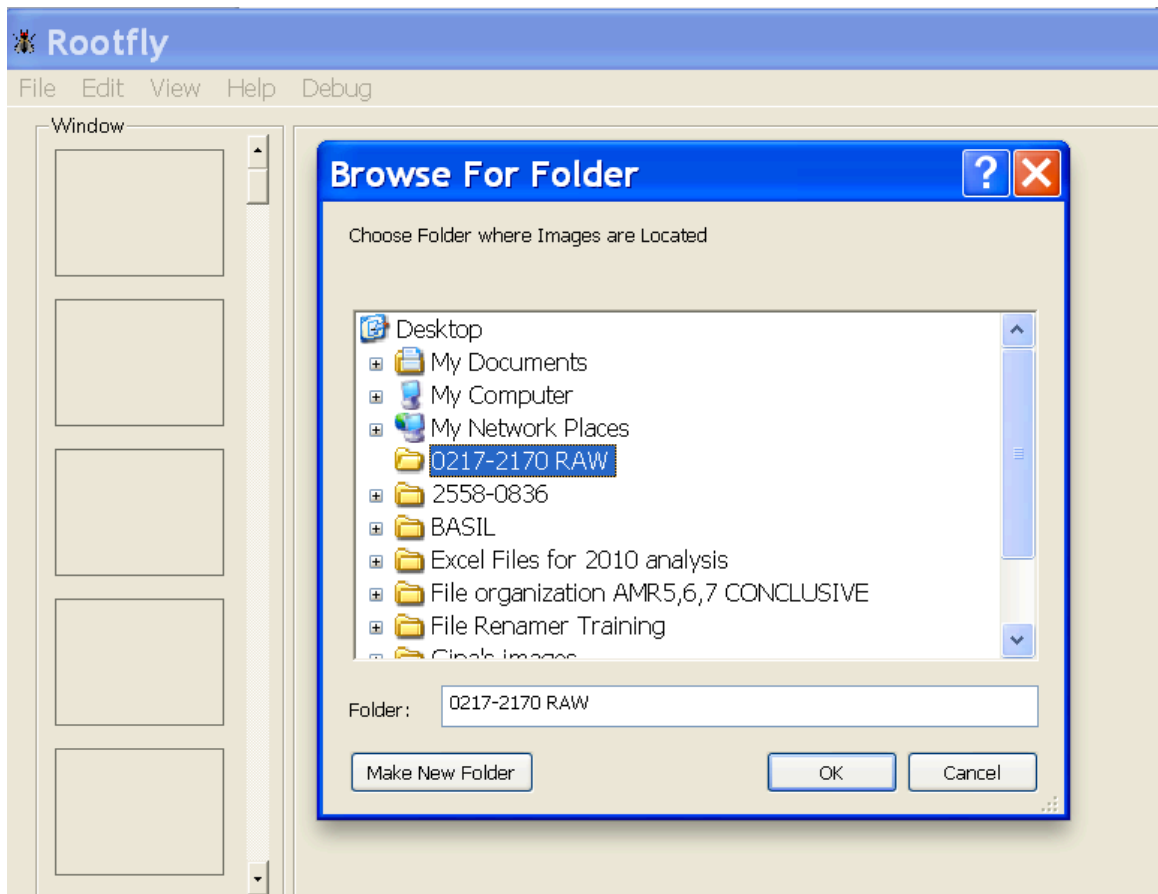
Rootfly

File Edit View Help Debug

Window

Browse For Folder

Choose Folder where Images are Located

Desktop
My Documents
My Computer
My Network Places
0217-2170 RAW
2558-0836
BASIL
Excel Files for 2010 analysis
File organization AMR5,6,7 CONCLUSIVE
File Renamer Training
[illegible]

Folder: 0217-2170 RAW

Make New Folder

OK

Cancel